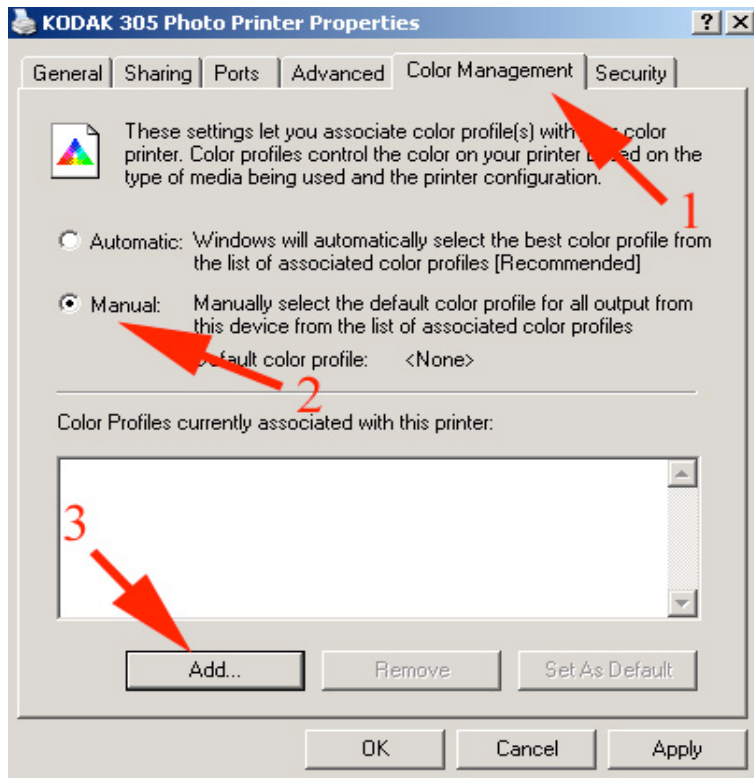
KODAK 305 Photo Printer Properties

?

X

General | Sharing | Ports | Advanced | Color Management | Security

These settings let you associate color profile(s) with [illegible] color printer. Color profiles control the color on your printer b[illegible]ed on the type of media being used and the printer configuration.

1

Automatic: Windows will automatically select the best color profile from the list of associated color profiles [Recommended]

Manual: Manually select the default color profile for all output from this device from the list of associated color profiles

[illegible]efault color profile: <None>

2

Color Profiles currently associated with this printer:

3

Add...

Remove

Set As Default

OK

Cancel

Apply